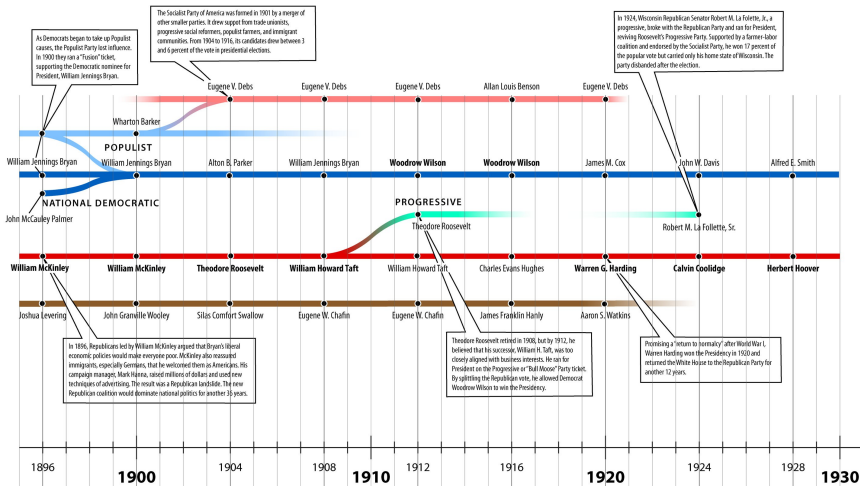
As Democrats began to take up Populist causes, the Populist Party lost influence. In 1900 they ran a "fusion" ticket, supporting the Democratic nominee for President, William Jennings Bryan.

The Socialist Party of America was formed in 1901 by a merger of other smaller parties. It drew support from trade unionists, progressive social reformers, populist farmers, and immigrant communities. From 1904 to 1916, its candidates drew between 3 and 6 percent of the vote in presidential elections.

In 1924, Wisconsin Republican Senator Robert M. La Follette, Jr., a progressive, broke with the Republican Party and ran for President, reviving Roosevelt's Progressive Party. Supported by a farmer-labor coalition and endorsed by the Socialist Party, he won 17 percent of the popular vote but carried only his home state of Wisconsin. The party disbanded after the election.

Eugene V. Debs
Eugene V. Debs
Eugene V. Debs
Allan Louis Benson
Eugene V. Debs

Wharton Barker

William Jennings Bryan
POPULIST
William Jennings Bryan
Alton B. Parker
William Jennings Bryan
Woodrow Wilson
Woodrow Wilson
James M. Cox
John W. Davis
Alfred E. Smith

John McCauley Palmer
NATIONAL DEMOCRATIC

PROGRESSIVE
Theodore Roosevelt
Robert M. La Follette, Sr.

William McKinley
William McKinley
Theodore Roosevelt
William Howard Taft
William Howard Taft
Charles Evans Hughes
Warren G. Harding
Calvin Coolidge
Herbert Hoover

Joshua Levering
John Granville Wooley
Silas Comfort Swallow
Eugene W. Chafin
Eugene W. Chafin
James Franklin Hanly
Aaron S. Watkins

In 1896, Republicans led by William McKinley argued that Bryan's liberal economic policies would make everyone poor. McKinley also reassured immigrants, especially Germans, that he welcomed them as Americans. His campaign manager, Mark Hanna, raised millions of dollars and used new techniques of advertising. The result was a Republican landslide. The new Republican coalition would dominate national politics for another 36 years.

Theodore Roosevelt retired in 1908, but by 1912, he believed that his successor, William H. Taft, was too closely aligned with business interests. He ran for President on the Progressive or "Bull Moose" Party ticket. By splitting the Republican vote, he allowed Democrat Woodrow Wilson to win the Presidency.

Promising a "return to normalcy" after World War I, Warren Harding won the Presidency in 1920 and returned the White House to the Republican Party for another 12 years.

1896
1900
1904
1908
1910
1912
1916
1920
1924
1928
1930